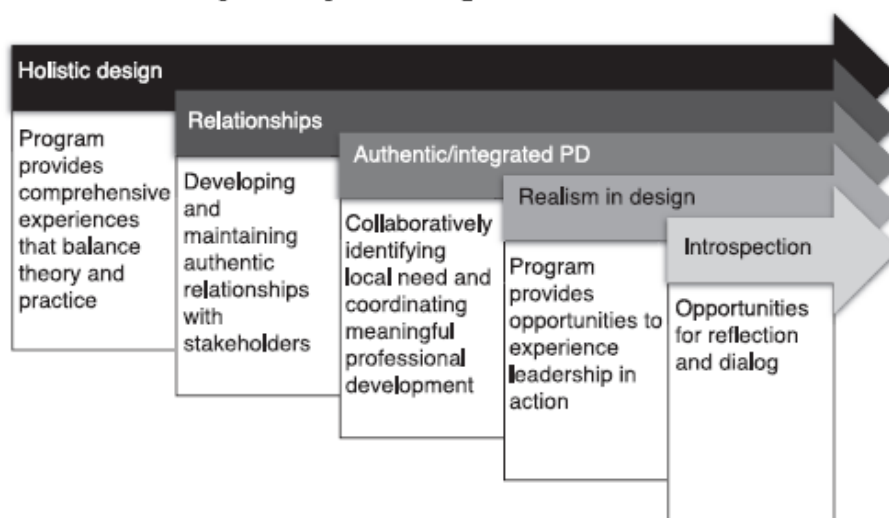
Holistic design

Program provides comprehensive experiences that balance theory and practice

Relationships

Developing and maintaining authentic relationships with stakeholders

Authentic/integrated PD

Collaboratively identifying local need and coordinating meaningful professional development

Realism in design

Program provides opportunities to experience leadership in action

Introspection

Opportunities for reflection and dialog